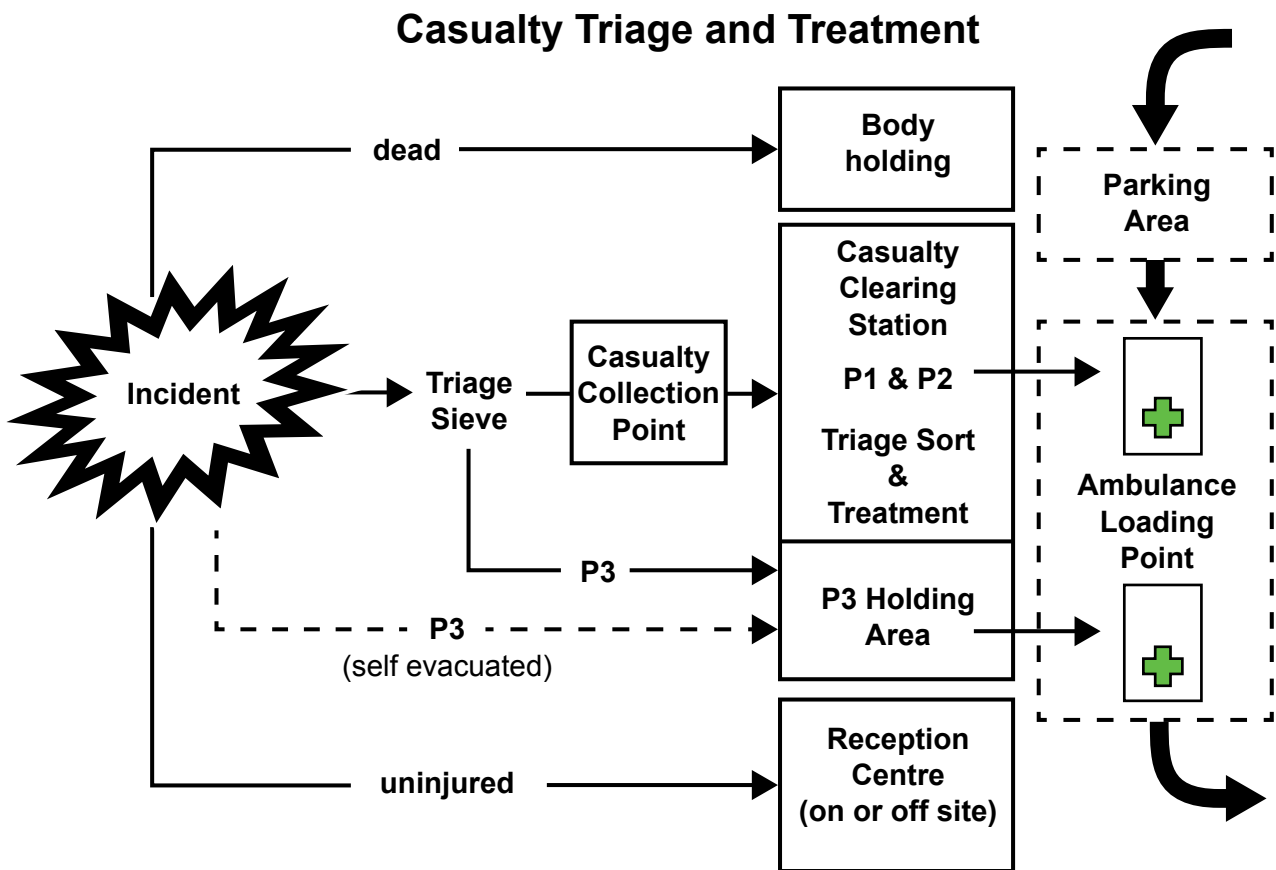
Casualty Triage and Treatment

dead

Body holding

Parking Area

Casualty Clearing Station

P1 & P2

Triage Sort & Treatment

Incident

Triage Sieve

Casualty Collection Point

Ambulance Loading Point

P3

P3 Holding Area

P3
(self evacuated)

uninjured

Reception Centre (on or off site)